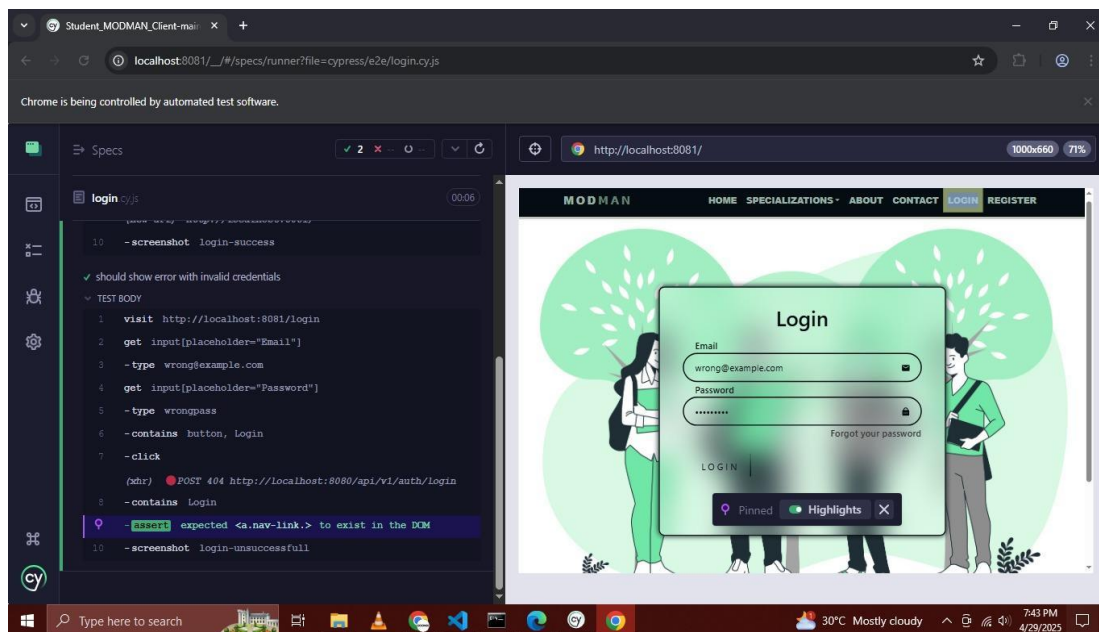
Student_MODMAN_Client-main ×  +

localhost:8081/__/#/specs/runner?file=cypress/e2e/login.cy.js

Chrome is being controlled by automated test software.

Specs  ✓ 2  ×  --  O  --

login.cy.js  00:06

10  -screenshot login-success

✓ should show error with invalid credentials

TEST BODY

1  visit http://localhost:8081/login
2  get input[placeholder="Email"]
3  -type wrong@example.com
4  get input[placeholder="Password"]
5  -type wrongpass
6  -contains button, Login
7  -click
(xhr) POST 404 http://localhost:8080/api/v1/auth/login
8  -contains Login
9  -assert expected <a.nav-link.> to exist in the DOM
10  -screenshot login-unsuccessfull

http://localhost:8081/  1000x660  71%

MODMAN  HOME  SPECIALIZATIONS  ABOUT  CONTACT  LOGIN  REGISTER

Login

Email
wrong@example.com
Password
•••••••••
Forgot your password

LOGIN

Pinned  Highlights  ×

Type here to search  30°C Mostly cloudy  7:43 PM 4/29/2025